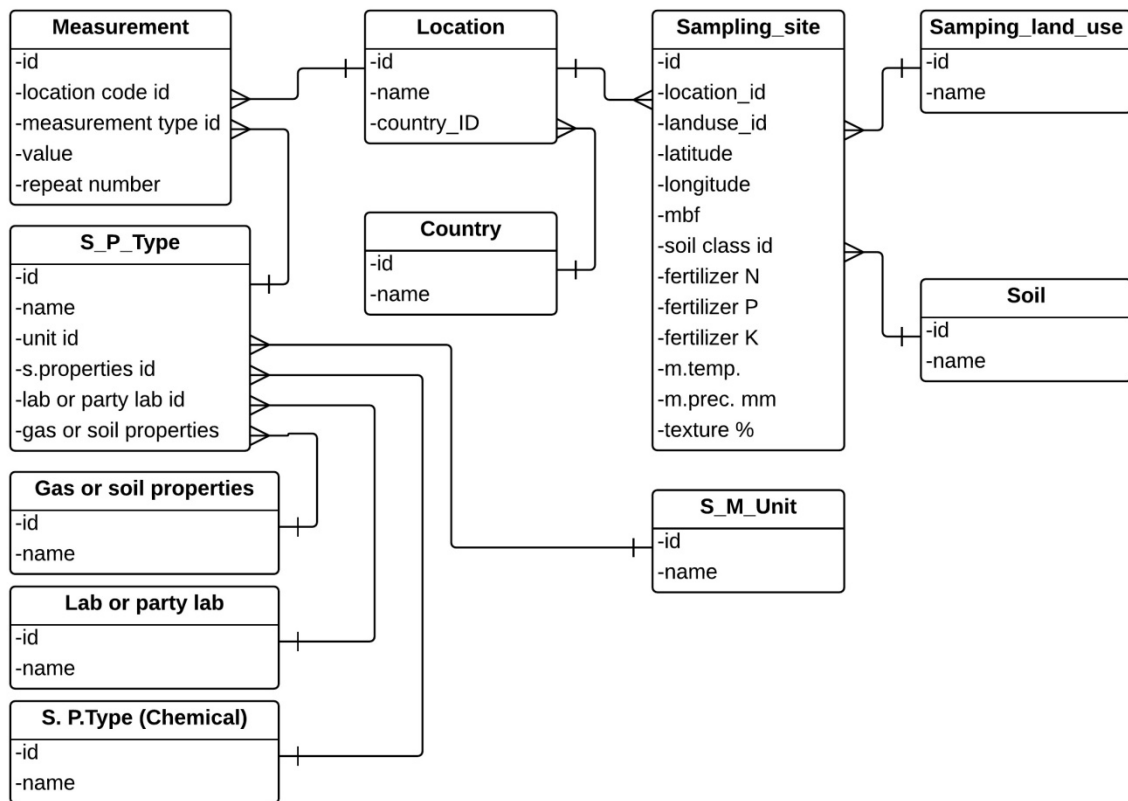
Measurement
-id
-location code id
-measurement type id
-value
-repeat number

Location
-id
-name
-country_ID

Sampling_site
-id
-location_id
-landuse_id
-latitude
-longitude
-mbf
-soil class id
-fertilizer N
-fertilizer P
-fertilizer K
-m.temp.
-m.prec. mm
-texture %

Samping_land_use
-id
-name

Country
-id
-name

Soil
-id
-name

S_P_Type
-id
-name
-unit id
-s.properties id
-lab or party lab id
-gas or soil properties

Gas or soil properties
-id
-name

S_M_Unit
-id
-name

Lab or party lab
-id
-name

S. P.Type (Chemical)
-id
-name